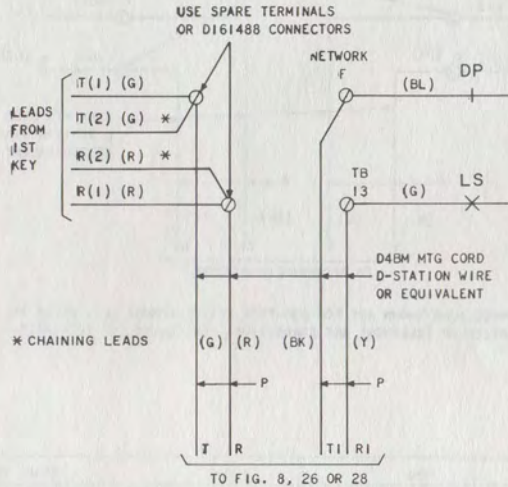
USE SPARE TERMINALS OR D161488 CONNECTORS

NETWORK F

(BL)

DP

LEADS FROM 1ST KEY

T(1) (G)

T(2) (G) *

R(2) (R) *

R(1) (R)

TB 13

(G)

LS

D4BM MTG CORD D-STATION WIRE OR EQUIVALENT

* CHAINING LEADS

(G) (R) (BK) (Y)

P

P

T R

T1 R1

TO FIG. 8, 26 OR 28